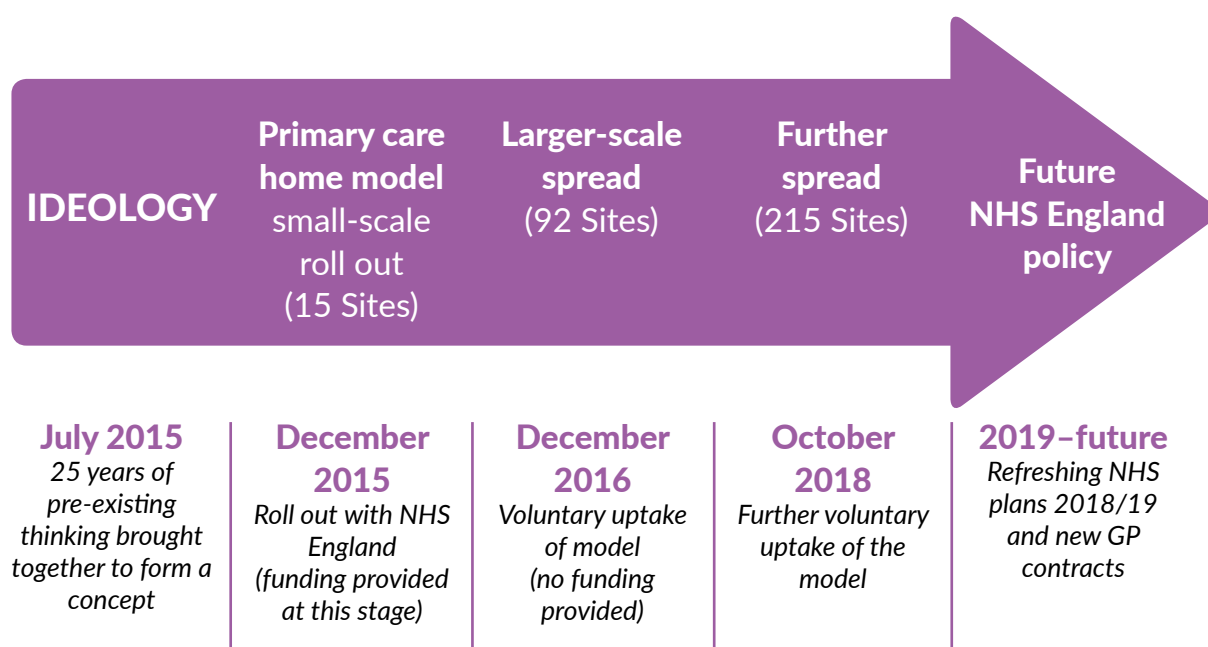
IDEOLOGY

Primary care home model small-scale roll out (15 Sites)

Larger-scale spread (92 Sites)

Further spread (215 Sites)

Future NHS England policy

July 2015
25 years of pre-existing thinking brought together to form a concept

December 2015
Roll out with NHS England (funding provided at this stage)

December 2016
Voluntary uptake of model (no funding provided)

October 2018
Further voluntary uptake of the model

2019–future
Refreshing NHS plans 2018/19 and new GP contracts